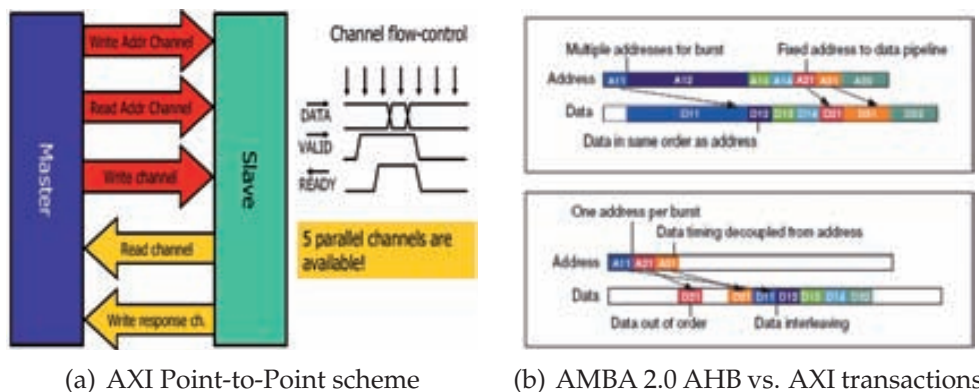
Master

Write Addr Channel

Read Addr Channel

Write channel

Read channel

Write response ch.

Slave

Channel flow-control

DATA

VALID

READY

5 parallel channels are available!

Multiple addresses for burst

Fixed address to data pipeline

Address

A11

A12

A13

A14

A21

A31

A33

Data

D11

D12

D13

D14

D21

D31

D32

Data in same order as address

One address per burst

Data timing decoupled from address

Address

A11

A21

A31

Data

D21

D31

D11

D12

D13

D14

D32

Data out of order

Data interleaving

(a) AXI Point-to-Point scheme

(b) AMBA 2.0 AHB vs. AXI transactions